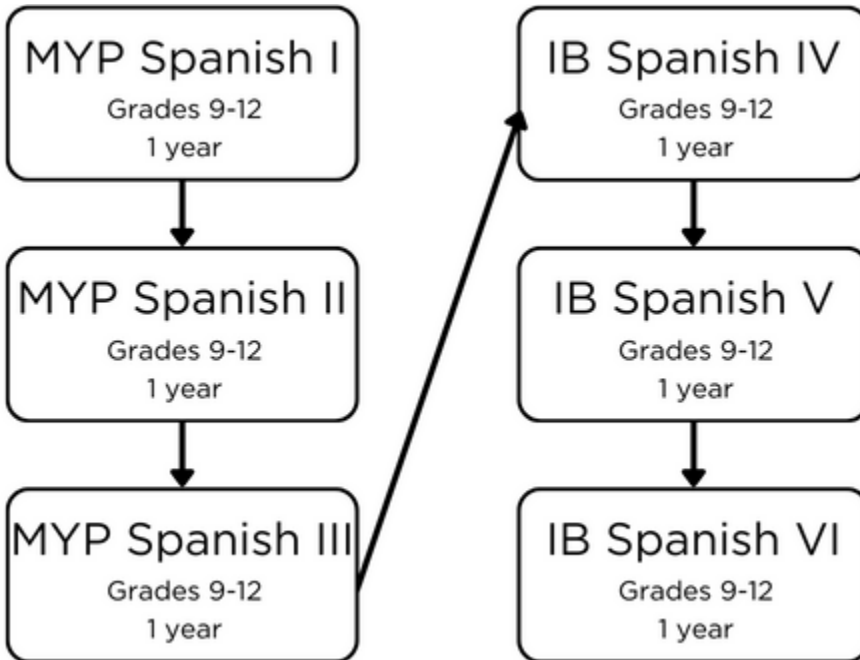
MYP Spanish I
Grades 9-12
1 year

MYP Spanish II
Grades 9-12
1 year

MYP Spanish III
Grades 9-12
1 year

IB Spanish IV
Grades 9-12
1 year

IB Spanish V
Grades 9-12
1 year

IB Spanish VI
Grades 9-12
1 year